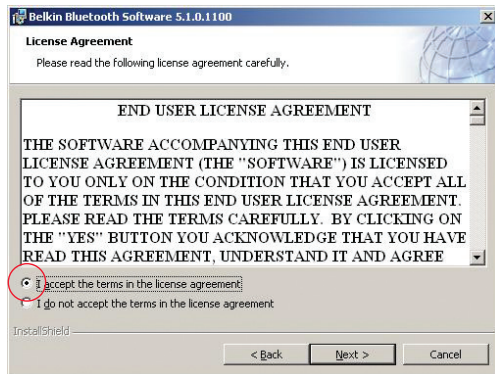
Belkin Bluetooth Software 5.1.0.1100

License Agreement

Please read the following license agreement carefully.

END USER LICENSE AGREEMENT

THE SOFTWARE ACCOMPANYING THIS END USER LICENSE AGREEMENT (THE "SOFTWARE") IS LICENSED TO YOU ONLY ON THE CONDITION THAT YOU ACCEPT ALL OF THE TERMS IN THIS END USER LICENSE AGREEMENT. PLEASE READ THE TERMS CAREFULLY. BY CLICKING ON THE "YES" BUTTON YOU ACKNOWLEDGE THAT YOU HAVE READ THIS AGREEMENT, UNDERSTAND IT AND AGREE

I accept the terms in the license agreement

I do not accept the terms in the license agreement

InstallShield

< Back

Next >

Cancel